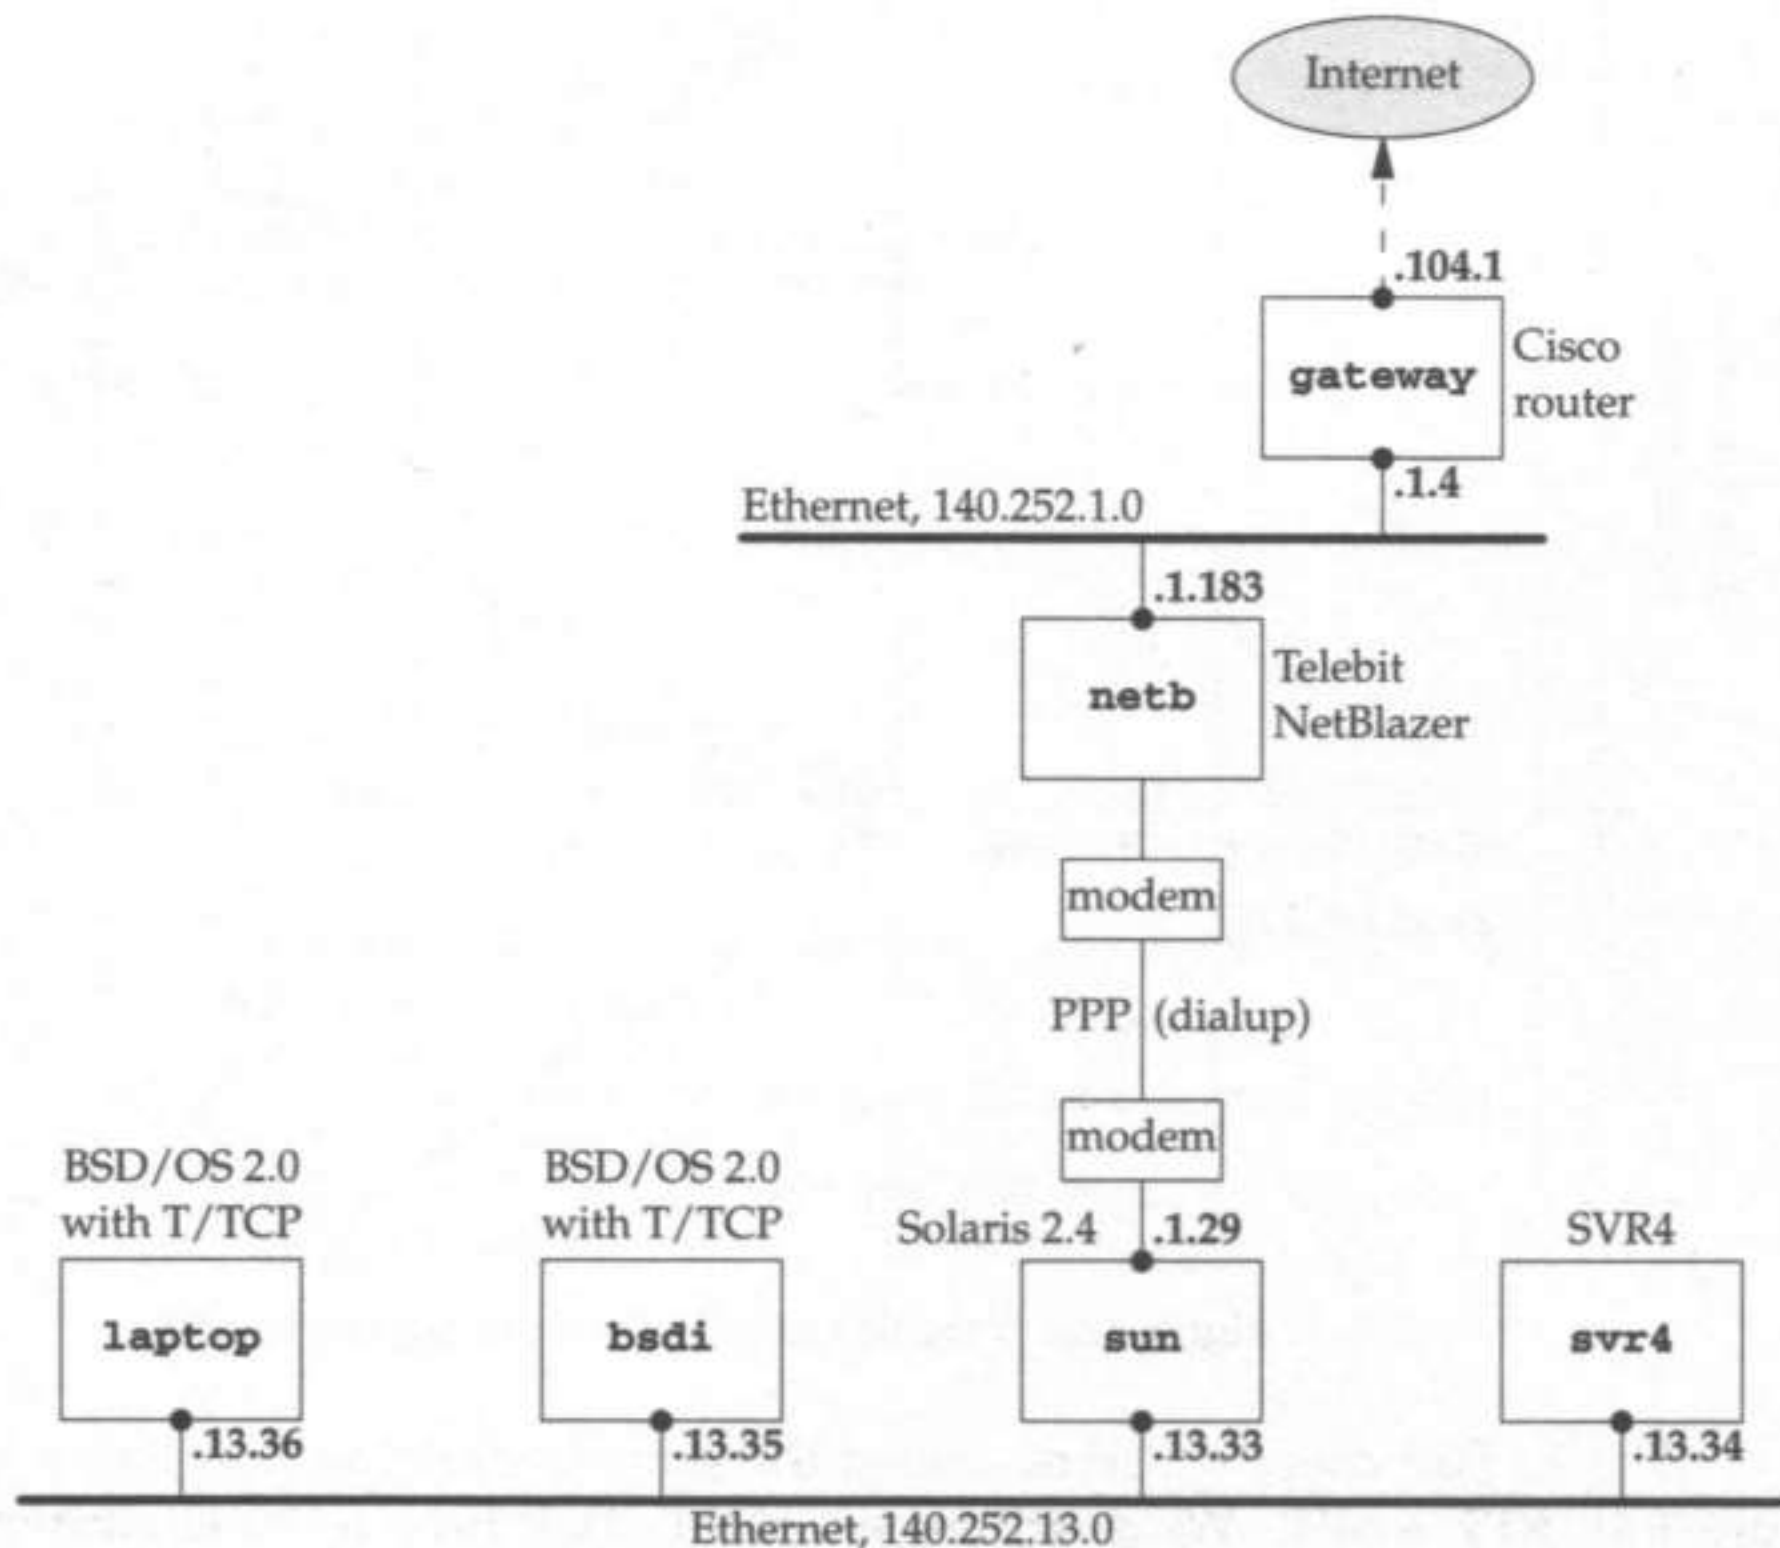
Internet

.104.1

gateway

Cisco router

.1.4

Ethernet, 140.252.1.0

.1.183

netb

Telebit NetBlazer

modem

PPP (dialup)

modem

BSD/OS 2.0 with T/TCP

BSD/OS 2.0 with T/TCP

Solaris 2.4

.1.29

SVR4

laptop

bsdi

sun

svr4

.13.36

.13.35

.13.33

.13.34

Ethernet, 140.252.13.0